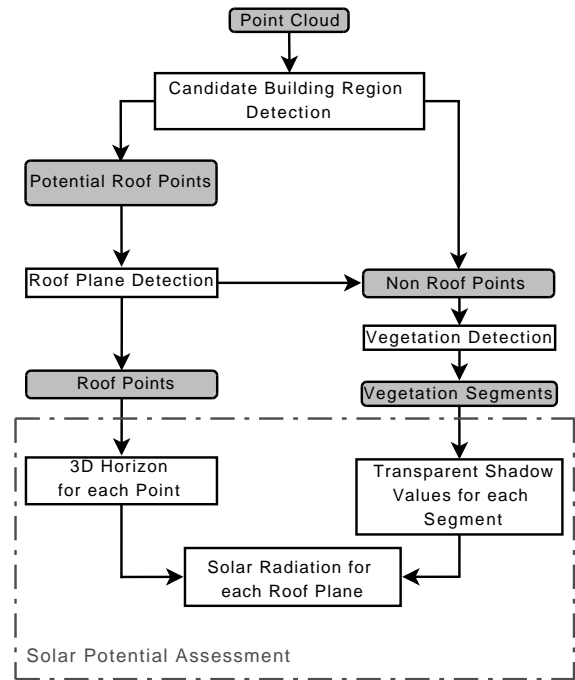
Point Cloud

Candidate Building Region Detection

Potential Roof Points

Roof Plane Detection

Non Roof Points

Vegetation Detection

Roof Points

Vegetation Segments

3D Horizon for each Point

Transparent Shadow Values for each Segment

Solar Radiation for each Roof Plane

Solar Potential Assessment